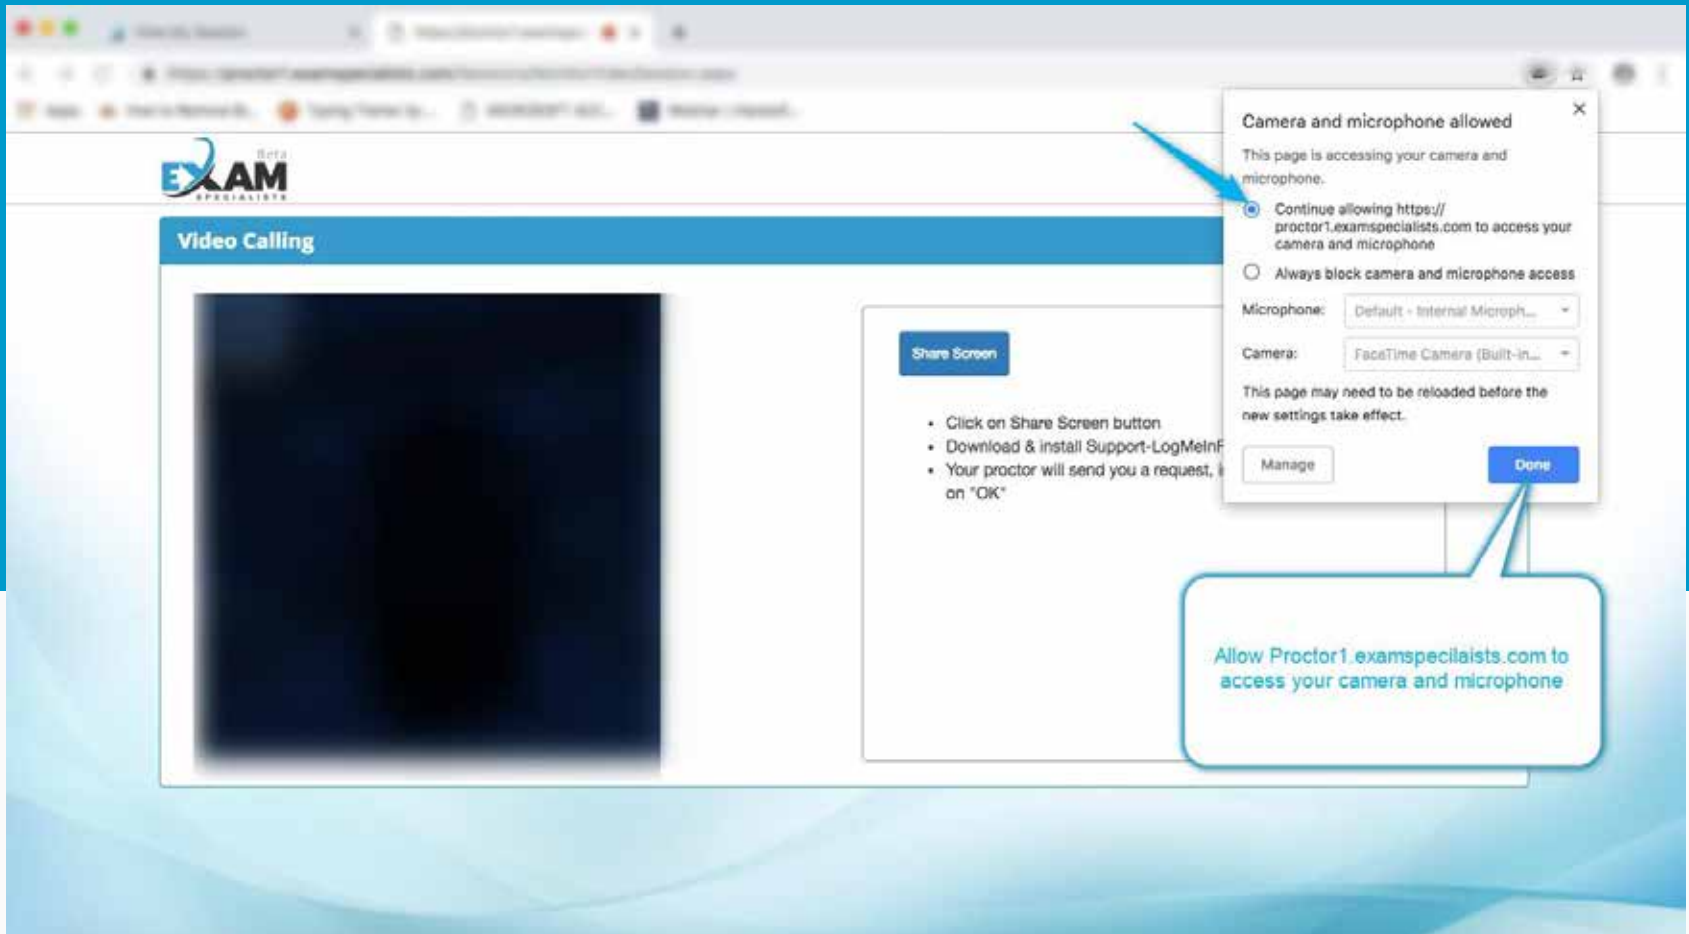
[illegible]

Beta
EXAM
SPECIALISTS

Video Calling

Share Screen

- Click on Share Screen button
- Download & install Support-LogMeInR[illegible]
- Your proctor will send you a request, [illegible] on "OK"

Camera and microphone allowed ×

This page is accessing your camera and microphone.

Continue allowing https://proctor1.examspecialists.com to access your camera and microphone

Always block camera and microphone access

Microphone: Default - Internal Microph...

Camera: FaceTime Camera (Built-in...

This page may need to be reloaded before the new settings take effect.

Manage

Done

Allow Proctor1.examspecilaists.com to access your camera and microphone